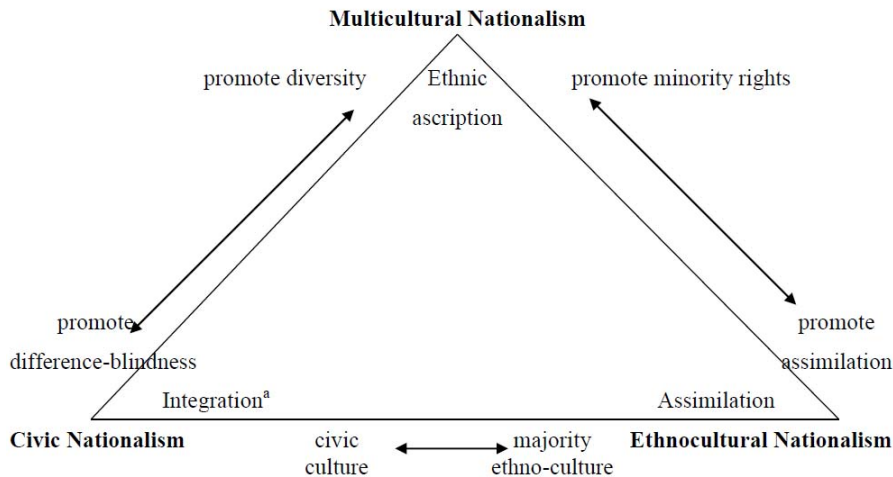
**Multicultural Nationalism**

promote diversity

Ethnic ascription

promote minority rights

promote difference-blindness

promote assimilation

Integration$^{a}$

Assimilation

**Civic Nationalism**

civic culture

majority ethno-culture

**Ethnocultural Nationalism**